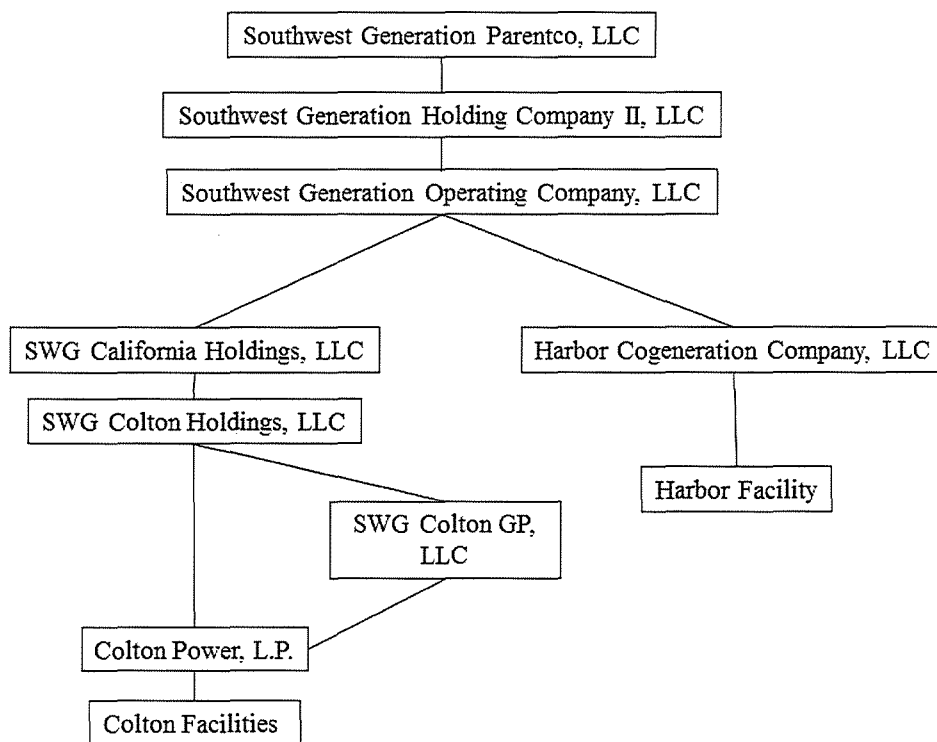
Southwest Generation Parentco, LLC

Southwest Generation Holding Company II, LLC

Southwest Generation Operating Company, LLC

SWG California Holdings, LLC

Harbor Cogeneration Company, LLC

SWG Colton Holdings, LLC

Harbor Facility

SWG Colton GP, LLC

Colton Power, L.P.

Colton Facilities